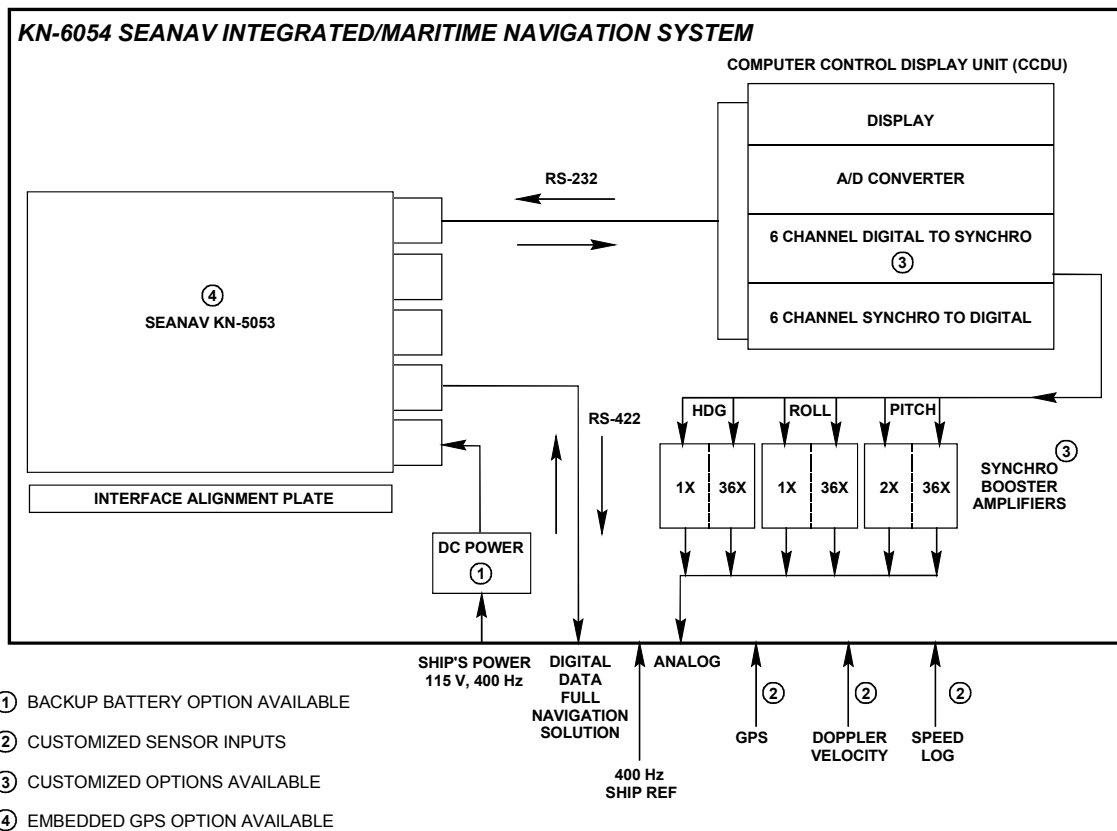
KN-6054 SEANAV INTEGRATED/MARITIME NAVIGATION SYSTEM

COMPUTER CONTROL DISPLAY UNIT (CCDU)

DISPLAY

A/D CONVERTER

6 CHANNEL DIGITAL TO SYNCHRO
3

6 CHANNEL SYNCHRO TO DIGITAL

RS-232

4
SEANAV KN-5053

RS-422

HDG ROLL PITCH

1X 36X 1X 36X 2X 36X

SYNCHRO 3
BOOSTER
AMPLIFIERS

INTERFACE ALIGNMENT PLATE

DC POWER
1

SHIP'S POWER
115 V, 400 Hz

DIGITAL
DATA
FULL
NAVIGATION
SOLUTION

400 Hz
SHIP REF

ANALOG

2
GPS

2
DOPPLER
VELOCITY

2
SPEED
LOG

1 BACKUP BATTERY OPTION AVAILABLE

2 CUSTOMIZED SENSOR INPUTS

3 CUSTOMIZED OPTIONS AVAILABLE

4 EMBEDDED GPS OPTION AVAILABLE